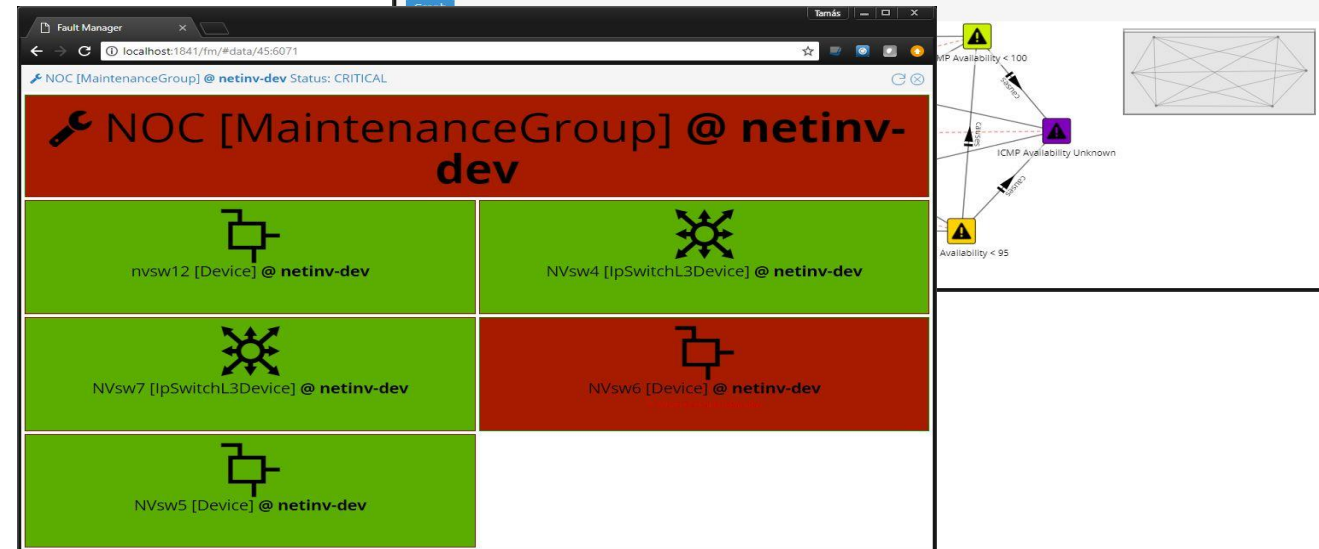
Fault Manager

Tamás

localhost:1841/fm/#data/45:6071

NOC [MaintenanceGroup] @ netinv-dev Status: CRITICAL

NOC [MaintenanceGroup] @ netinv-dev

nvsw12 [Device] @ netinv-dev

NVsw4 [IpSwitchL3Device] @ netinv-dev

NVsw7 [IpSwitchL3Device] @ netinv-dev

NVsw6 [Device] @ netinv-dev

NVsw5 [Device] @ netinv-dev

MP Availability < 100

causes

causes

ICMP Availability Unknown

causes

Availability < 95